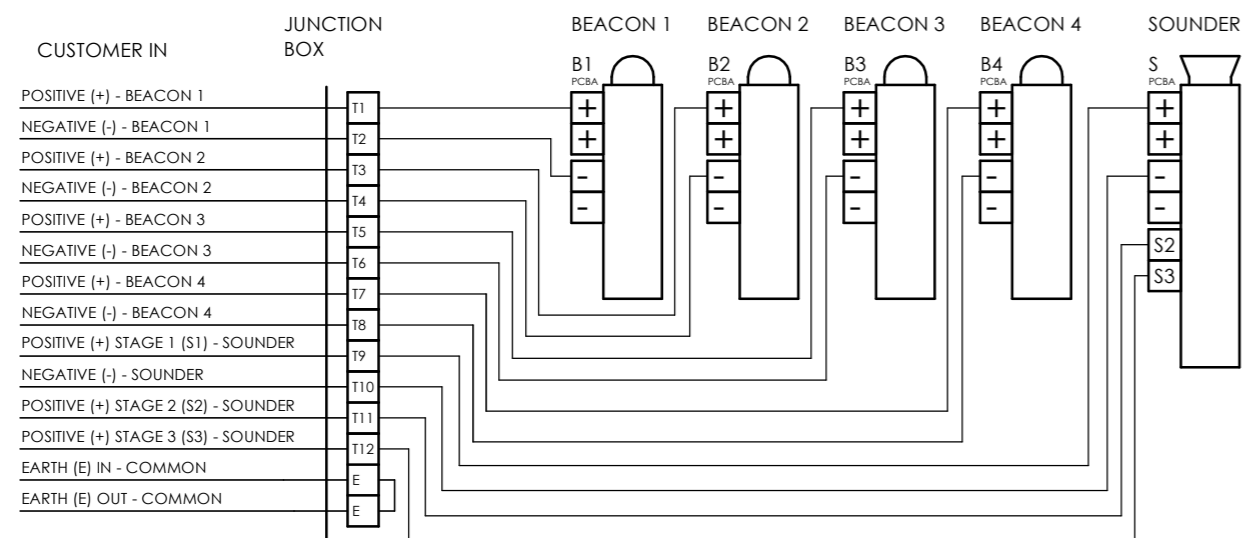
CUSTOMER IN

JUNCTION BOX

BEACON 1

BEACON 2

BEACON 3

BEACON 4

SOUNDER

POSITIVE (+) - BEACON 1
NEGATIVE (-) - BEACON 1
POSITIVE (+) - BEACON 2
NEGATIVE (-) - BEACON 2
POSITIVE (+) - BEACON 3
NEGATIVE (-) - BEACON 3
POSITIVE (+) - BEACON 4
NEGATIVE (-) - BEACON 4
POSITIVE (+) STAGE 1 (S1) - SOUNDER
NEGATIVE (-) - SOUNDER
POSITIVE (+) STAGE 2 (S2) - SOUNDER
POSITIVE (+) STAGE 3 (S3) - SOUNDER
EARTH (E) IN - COMMON
EARTH (E) OUT - COMMON

T1
T2
T3
T4
T5
T6
T7
T8
T9
T10
T11
T12
E
E

B1
PCBA
+
+
-
-

B2
PCBA
+
+
-
-

B3
PCBA
+
+
-
-

B4
PCBA
+
+
-
-

S
PCBA
+
+
-
-
S2
S3